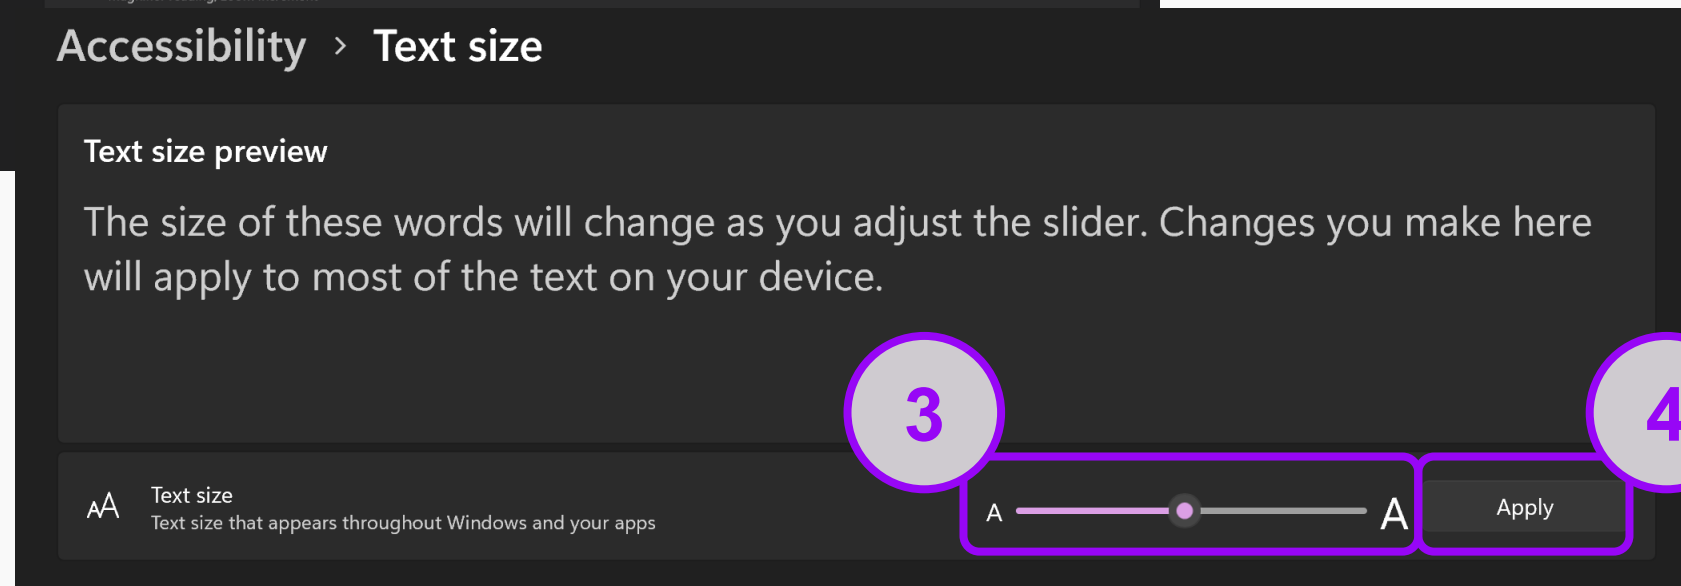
Accessibility › Text size

Text size preview

The size of these words will change as you adjust the slider. Changes you make here will apply to most of the text on your device.

3

4

AA Text size
Text size that appears throughout Windows and your apps

A A

Apply